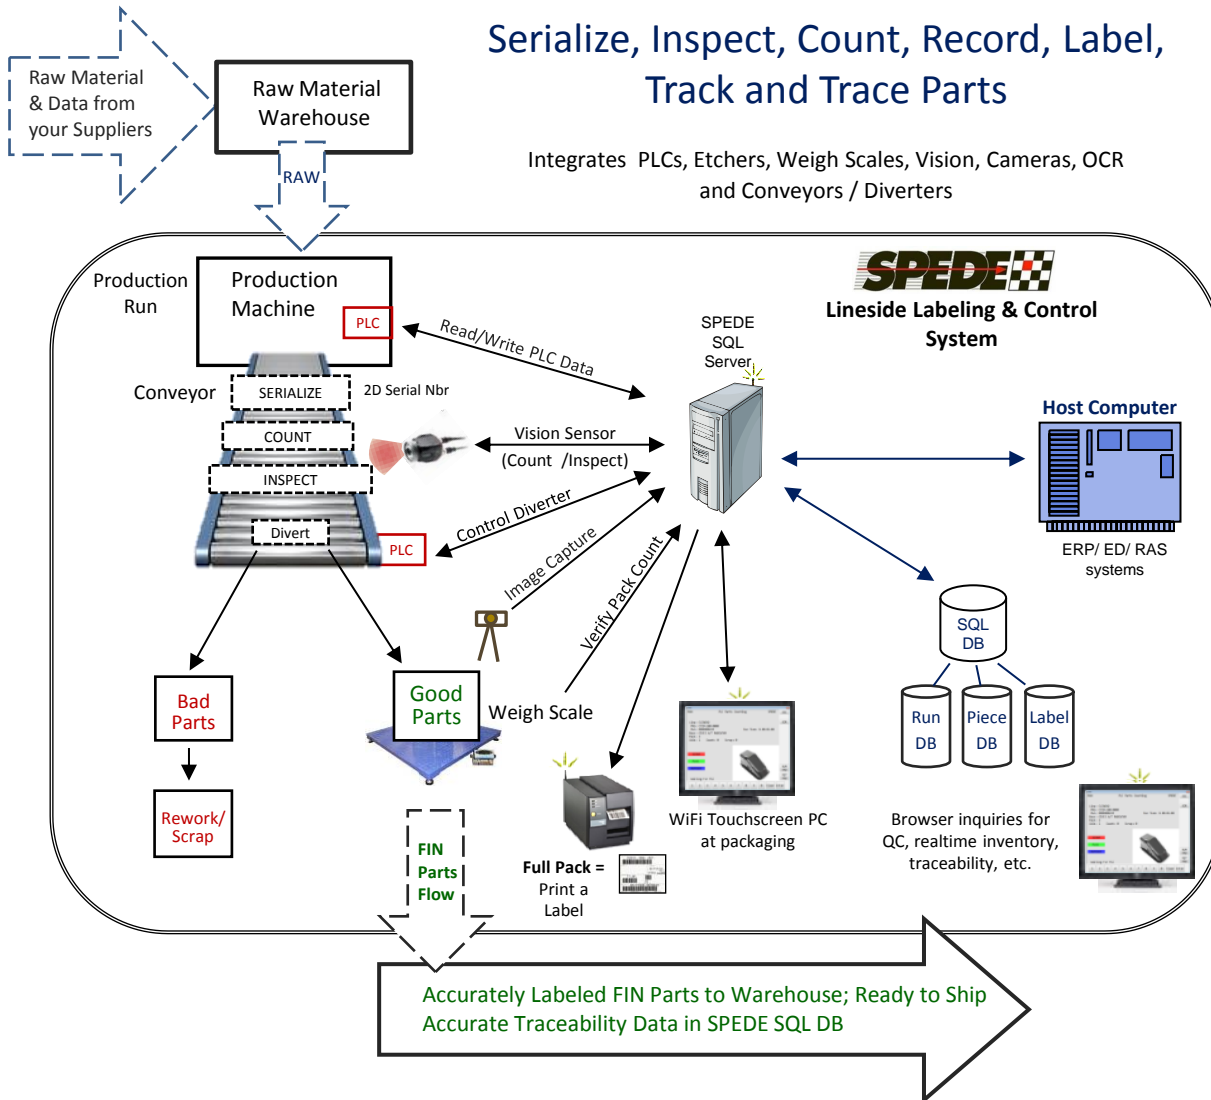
Serialize, Inspect, Count, Record, Label, Track and Trace Parts

Integrates PLCs, Etchers, Weigh Scales, Vision, Cameras, OCR and Conveyors / Diverters

Raw Material & Data from your Suppliers

Raw Material Warehouse

RAW

Production Run

Production Machine

PLC

Read/Write PLC Data

SPEDE

Lineside Labeling & Control System

SPEDE SQL Server

Conveyor

SERIALIZE

2D Serial Nbr

COUNT

Vision Sensor

(Count /Inspect)

INSPECT

Control Diverter

Divert

PLC

Host Computer

ERP/ ED/ RAS systems

Image Capture

Verify Pack Count

SQL DB

Run DB

Piece DB

Label DB

Bad Parts

Good Parts

Weigh Scale

Rework/ Scrap

WiFi Touchscreen PC at packaging

Browser inquiries for QC, realtime inventory, traceability, etc.

FIN Parts Flow

Full Pack = Print a Label

Accurately Labeled FIN Parts to Warehouse; Ready to Ship
Accurate Traceability Data in SPEDE SQL DB